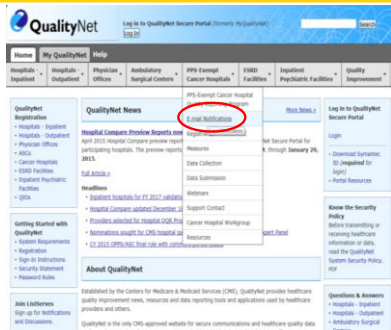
QualityNet

Log in to QualityNet Secure Portal (formerly MyQualityNet)

Log In

Search

Home | My QualityNet | Help

Hospitals - Inpatient | Hospitals - Outpatient | Physician Offices | Ambulatory Surgical Centers | PPS-Exempt Cancer Hospitals | ESRD Facilities | Inpatient Psychiatric Facilities | Quality Improvement

QualityNet Registration
• Hospitals - Inpatient
• Hospitals - Outpatient
• Physician Offices
• ASCs
• Cancer Hospitals
• ESRD Facilities
• Inpatient Psychiatric Facilities
• QIOs

Getting Started with QualityNet
• System Requirements
• Registration
• Sign-In Instructions
• Security Statement
• Password Rules

Join ListServes
Sign up for Notifications and Discussions.

QualityNet News

More News »

Hospital Compare Preview Reports now
April 2015 Hospital Compare preview report
participating hospitals. The preview report
2015.

Full Article »

Headlines
• Inpatient hospitals for FY 2017 validation
• Hospital Compare updated December
• Providers selected for Hospital OQR Program
• Nominations sought for CMS hospital
• CY 2015 OPPS/ASC final rule with comment

PPS-Exempt Cancer Hospital
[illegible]
E-mail Notifications
Regional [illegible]
Measures
Data Collection
Data Submission
Webinars
Support Contact
Cancer Hospital Workgroup
Resources

Net Secure Portal for
, through January 29,

Expert Panel

About QualityNet

Established by the Centers for Medicare & Medicaid Services (CMS), QualityNet provides healthcare quality improvement news, resources and data reporting tools and applications used by healthcare providers and others.

QualityNet is the only CMS-approved website for secure communications and healthcare quality data

Log In to QualityNet Secure Portal

Login

• Download Symantec ID (required for login)
• Portal Resources

Know the Security Policy
Before transmitting or receiving healthcare information or data, read the QualityNet System Security Policy, PDF

Questions & Answers
• Hospitals - Inpatient
• Hospitals - Outpatient
• Ambulatory Surgical